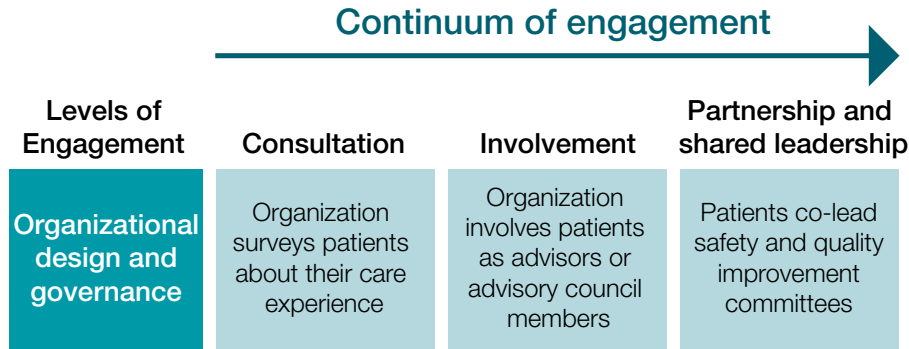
Continuum of engagement

| Levels of Engagement | Consultation | Involvement | Partnership and shared leadership |
|---|---|---|---|
| Organizational design and governance | Organization surveys patients about their care experience | Organization involves patients as advisors or advisory council members | Patients co-lead safety and quality improvement committees |